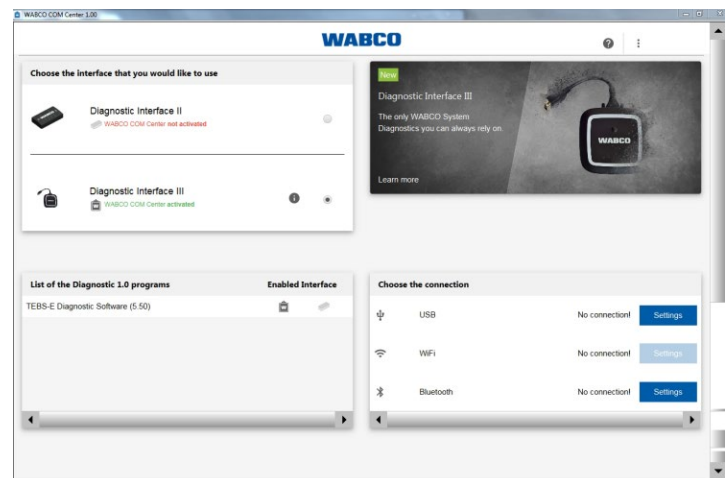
WABCO COM Center 1.00

WABCO

Choose the interface that you would like to use

Diagnostic Interface II
WABCO COM Center not activated

Diagnostic Interface III
WABCO COM Center activated

New

Diagnostic Interface III

The only WABCO System Diagnostics you can always rely on.

WABCO

Learn more

List of the Diagnostic 1.0 programs

Enabled Interface

TEBS-E Diagnostic Software (5.50)

Choose the connection

| | | |
|---|---|---|
| USB | No connection! | Settings |
| WiFi | No connection! | Settings |
| Bluetooth | No connection! | Settings |